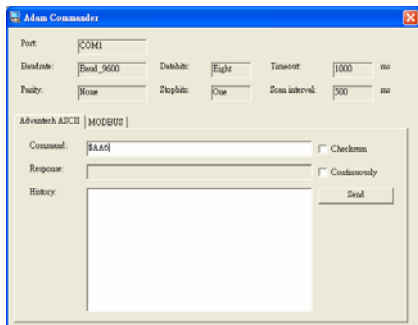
Adam Commander

Port: COM1

Baudrate: Baud_9600
Databits: Eight
Timeout: 1000 ms

Parity: None
Stopbits: One
Scan interval: 500 ms

Advantech ASCII | MODBUS

Command: $AA6
Checksum

Response:
Continuously

History:
Send